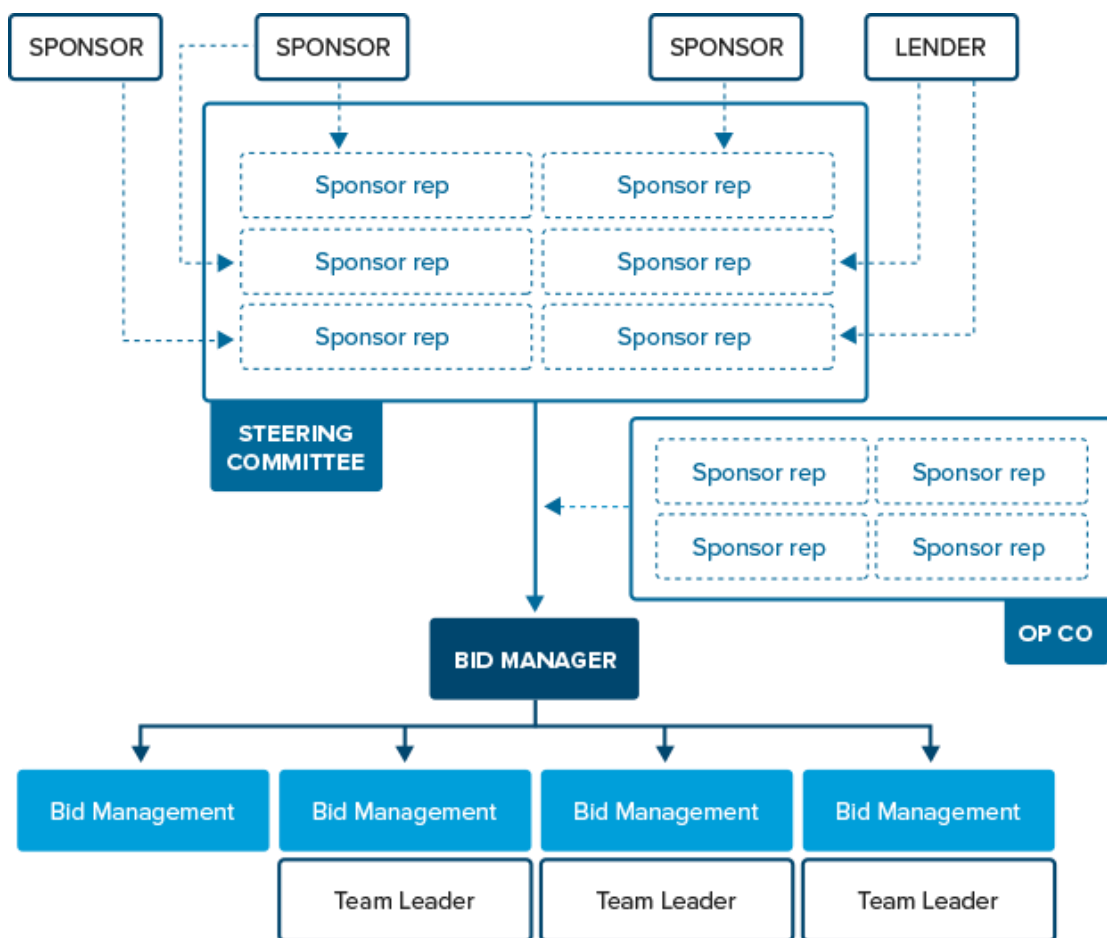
SPONSOR
SPONSOR
SPONSOR
LENDER

Sponsor rep
Sponsor rep
Sponsor rep
Sponsor rep
Sponsor rep
Sponsor rep

STEERING COMMITTEE

Sponsor rep
Sponsor rep
Sponsor rep
Sponsor rep

OP CO

BID MANAGER

Bid Management
Bid Management
Bid Management
Bid Management

Team Leader
Team Leader
Team Leader